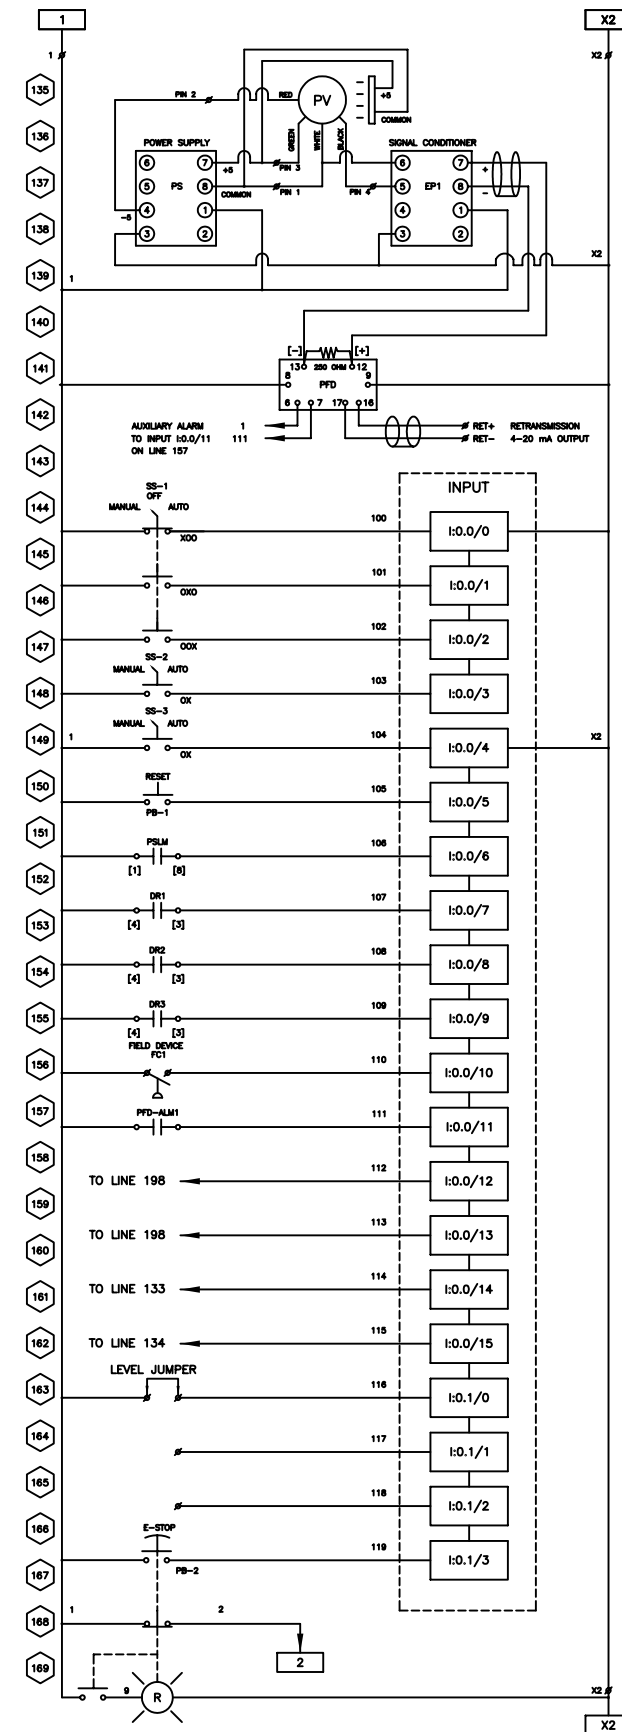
1

X2

1

X2

135

136

137

138

139

140

141

142

143

144

145

146

147

148

149

150

151

152

153

154

155

156

157

158

159

160

161

162

163

164

165

166

167

168

169

PIN 2

RED

PV

+5

COMMON

POWER SUPPLY

GREEN

WHITE

BLACK

SIGNAL CONDITIONER

6

7

+5

PIN 3

6

7

+

5

PS

8

COMMON

PIN 1

PIN 4

5

EP1

8

−

−5

4

1

4

1

3

2

3

2

X2

1

[−]

[+]

8

13

250 OHM

12

9

PFD

6

7

17

16

AUXILIARY ALARM

1

TO INPUT I:0.0/11

111

ON LINE 157

RET+

RETRANSMISSION

RET−

4−20 mA OUTPUT

INPUT

SS−1

OFF

MANUAL

AUTO

100

I:0.0/0

XOO

101

I:0.0/1

OXO

102

I:0.0/2

OOX

SS−2

MANUAL

AUTO

103

I:0.0/3

OX

SS−3

MANUAL

AUTO

1

104

I:0.0/4

X2

OX

RESET

105

I:0.0/5

PB−1

PSLM

106

I:0.0/6

[1]

[8]

DR1

107

I:0.0/7

[4]

[3]

DR2

108

I:0.0/8

[4]

[3]

DR3

109

I:0.0/9

[4]

[3]

FIELD DEVICE

FC1

110

I:0.0/10

PFD−ALM1

111

I:0.0/11

112

TO LINE 198

I:0.0/12

113

TO LINE 198

I:0.0/13

114

TO LINE 133

I:0.0/14

115

TO LINE 134

I:0.0/15

LEVEL JUMPER

116

I:0.1/0

117

I:0.1/1

118

I:0.1/2

E−STOP

119

I:0.1/3

PB−2

1

2

2

9

R

X2

X2